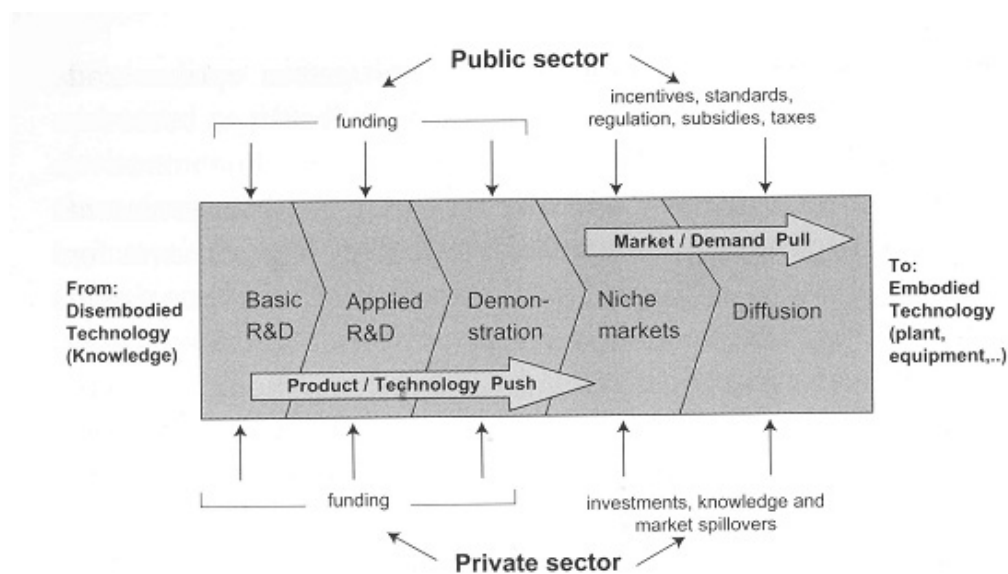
Public sector

funding

incentives, standards, regulation, subsidies, taxes

Market / Demand Pull

From: Disembodied Technology (Knowledge)

Basic R&D

Applied R&D

Demonstration

Niche markets

Diffusion

To: Embodied Technology (plant, equipment,..)

Product / Technology Push

funding

investments, knowledge and market spillovers

Private sector